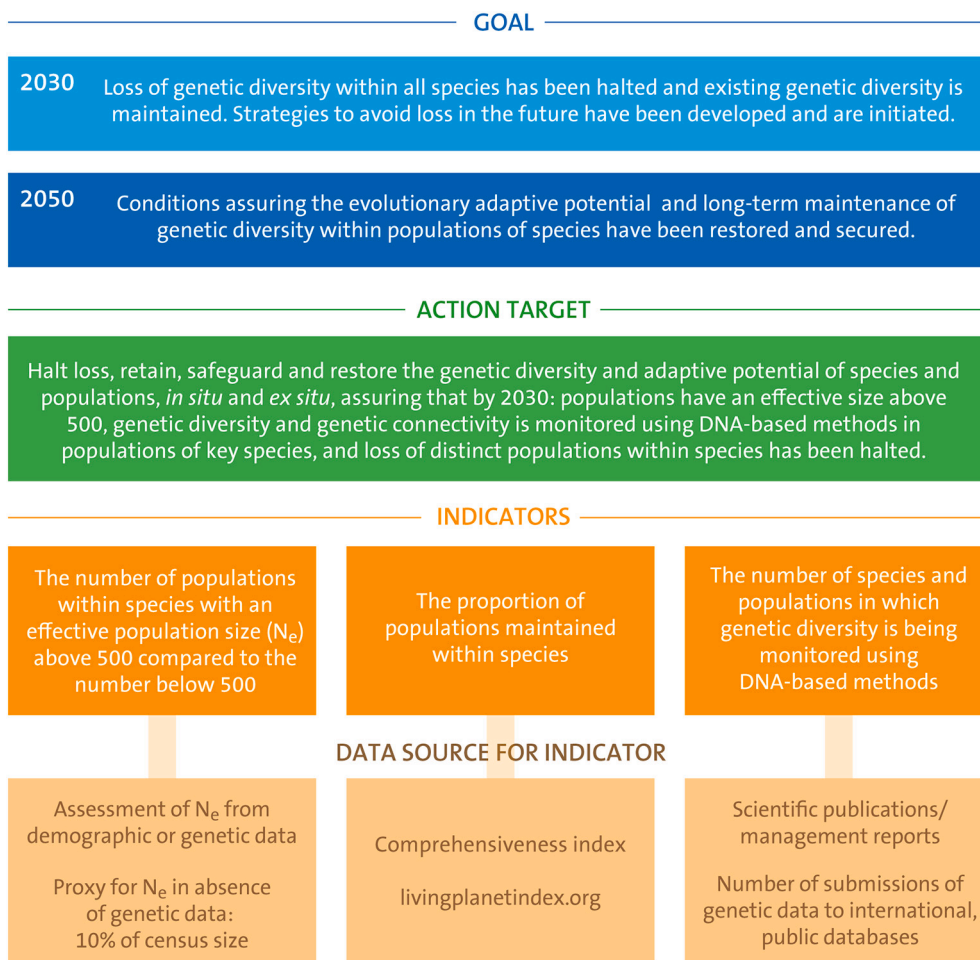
GOAL

2030 Loss of genetic diversity within all species has been halted and existing genetic diversity is maintained. Strategies to avoid loss in the future have been developed and are initiated.

2050 Conditions assuring the evolutionary adaptive potential and long-term maintenance of genetic diversity within populations of species have been restored and secured.

ACTION TARGET

Halt loss, retain, safeguard and restore the genetic diversity and adaptive potential of species and populations, *in situ* and *ex situ*, assuring that by 2030: populations have an effective size above 500, genetic diversity and genetic connectivity is monitored using DNA-based methods in populations of key species, and loss of distinct populations within species has been halted.

INDICATORS

The number of populations within species with an effective population size ($N_e$) above 500 compared to the number below 500

The proportion of populations maintained within species

The number of species and populations in which genetic diversity is being monitored using DNA-based methods

DATA SOURCE FOR INDICATOR

Assessment of $N_e$ from demographic or genetic data

Proxy for $N_e$ in absence of genetic data: 10% of census size

Comprehensiveness index

livingplanetindex.org

Scientific publications/ management reports

Number of submissions of genetic data to international, public databases